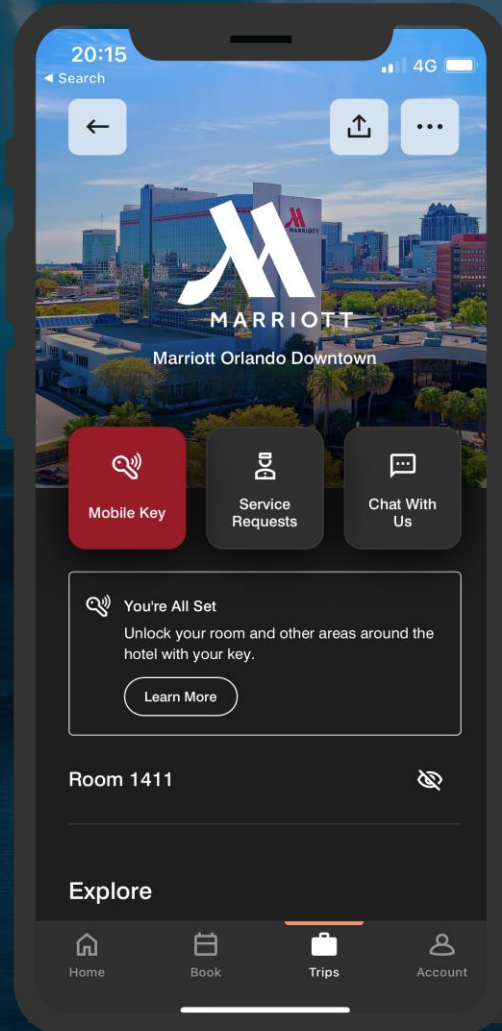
20:15
◂ Search
4G

MARRIOTT
Marriott Orlando Downtown

Mobile Key
Service Requests
Chat With Us

You're All Set
Unlock your room and other areas around the hotel with your key.
Learn More

Room 1411

Explore

Home
Book
Trips
Account